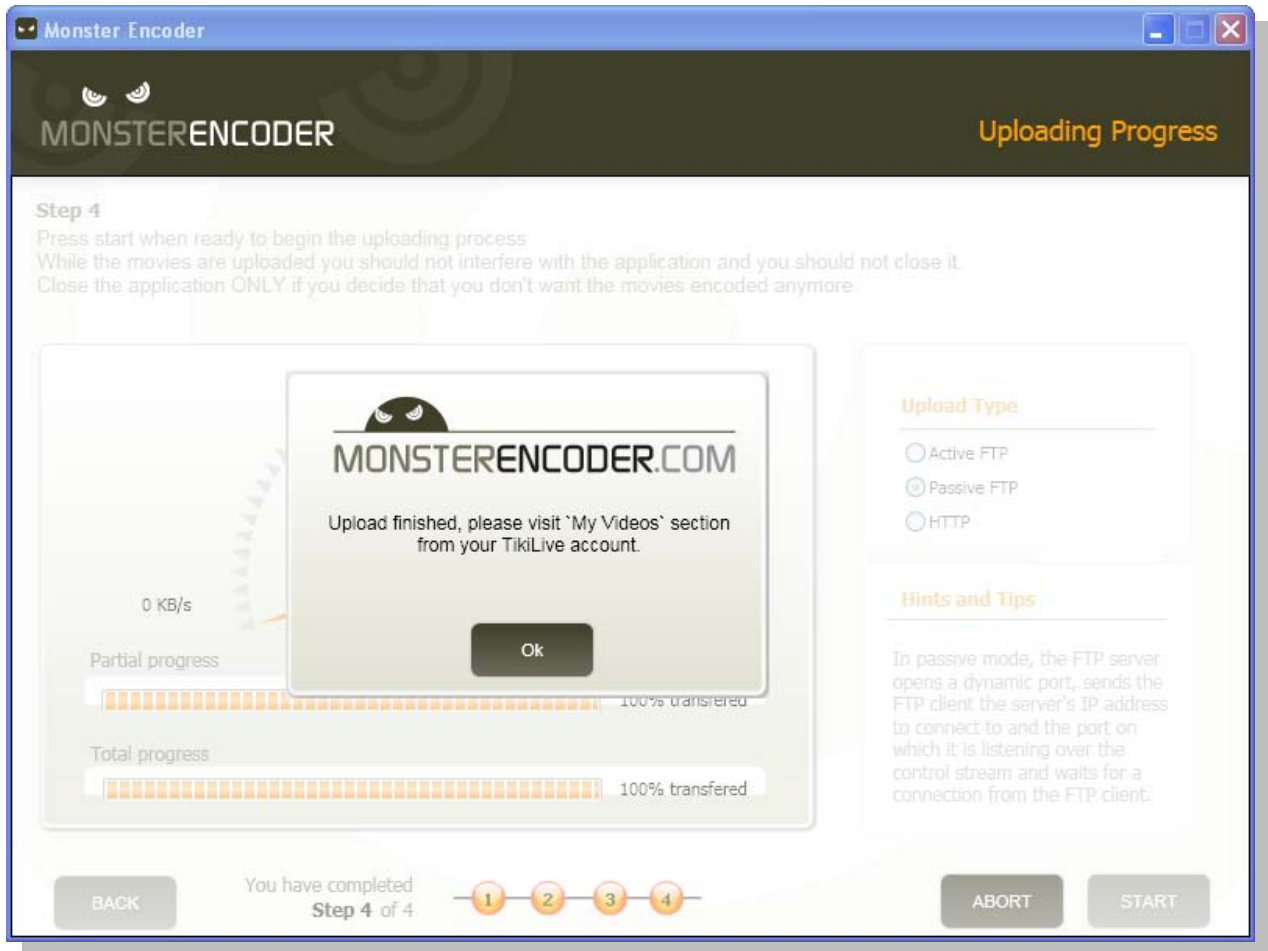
Monster Encoder

MONSTERENCODER

Uploading Progress

Step 4
Press start when ready to begin the uploading process
While the movies are uploaded you should not interfere with the application and you should not close it.
Close the application ONLY if you decide that you don't want the movies encoded anymore.

MONSTERENCODER.COM

Upload finished, please visit `My Videos` section from your TikiLive account.

Ok

0 KB/s

Partial progress

100% transfered

Total progress

100% transfered

Upload Type

Active FTP
Passive FTP
HTTP

Hints and Tips

In passive mode, the FTP server opens a dynamic port, sends the FTP client the server's IP address to connect to and the port on which it is listening over the control stream and waits for a connection from the FTP client.

BACK

You have completed
Step 4 of 4

1 2 3 4

ABORT

START